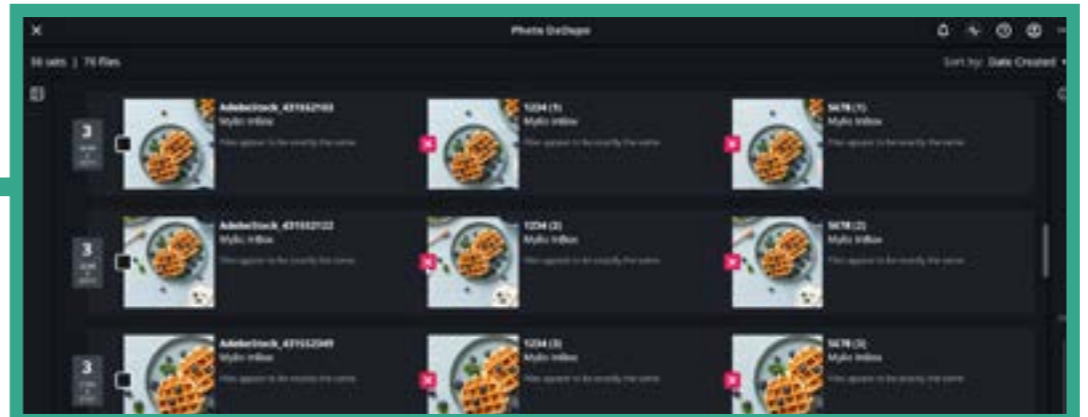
Photo DeDupe

36 sets | 76 files

Sort by: Date Created

3

AdobeStock_431552103
Mylio Inbox
Files appear to be exactly the same

1234 (1)
Mylio Inbox
Files appear to be exactly the same

5678 (1)
Mylio Inbox
Files appear to be exactly the same

3

AdobeStock_431552122
Mylio Inbox
Files appear to be exactly the same

1234 (2)
Mylio Inbox
Files appear to be exactly the same

5678 (2)
Mylio Inbox
Files appear to be exactly the same

3

AdobeStock_431552349
Mylio Inbox
Files appear to be exactly the same

1234 (3)
Mylio Inbox
Files appear to be exactly the same

5678 (3)
Mylio Inbox
Files appear to be exactly the same